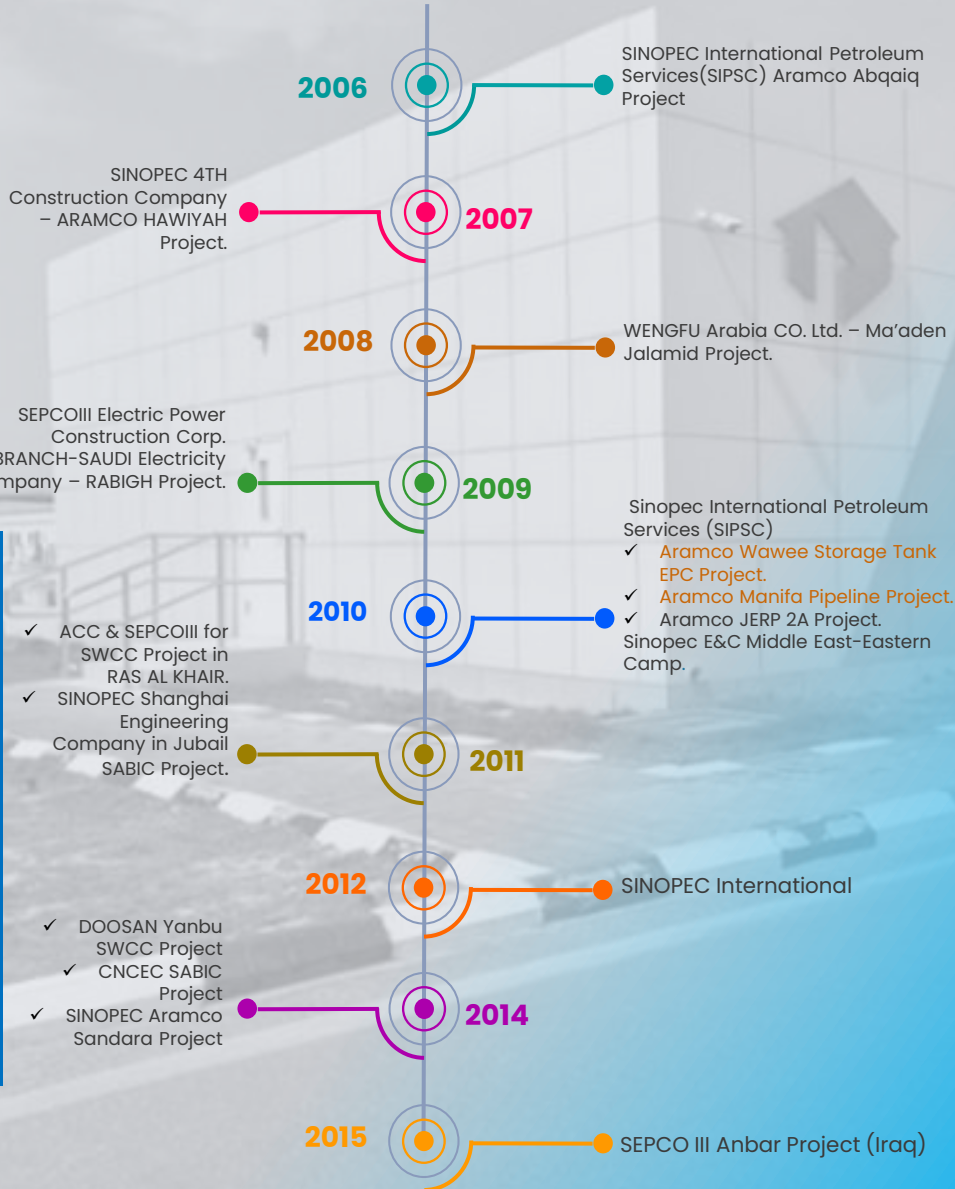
2006

SINOPEC International Petroleum Services(SIPSC) Aramco Abqaiq Project

SINOPEC 4TH Construction Company – ARAMCO HAWIYAH Project.

2007

2008

WENGFU Arabia CO. Ltd. – Ma'aden Jalamid Project.

SEPCOIII Electric Power Construction Corp. BRANCH-SAUDI Electricity mpany – RABIGH Project.

2009

Sinopec International Petroleum Services (SIPSC)
✓ Aramco Wawee Storage Tank EPC Project.
✓ Aramco Manifa Pipeline Project.
✓ Aramco JERP 2A Project.
Sinopec E&C Middle East-Eastern Camp.

2010

✓ ACC & SEPCOIII for SWCC Project in RAS AL KHAIR.
✓ SINOPEC Shanghai Engineering Company in Jubail SABIC Project.

2011

2012

SINOPEC International

✓ DOOSAN Yanbu SWCC Project
✓ CNCEC SABIC Project
✓ SINOPEC Aramco Sandara Project

2014

2015

SEPCO III Anbar Project (Iraq)